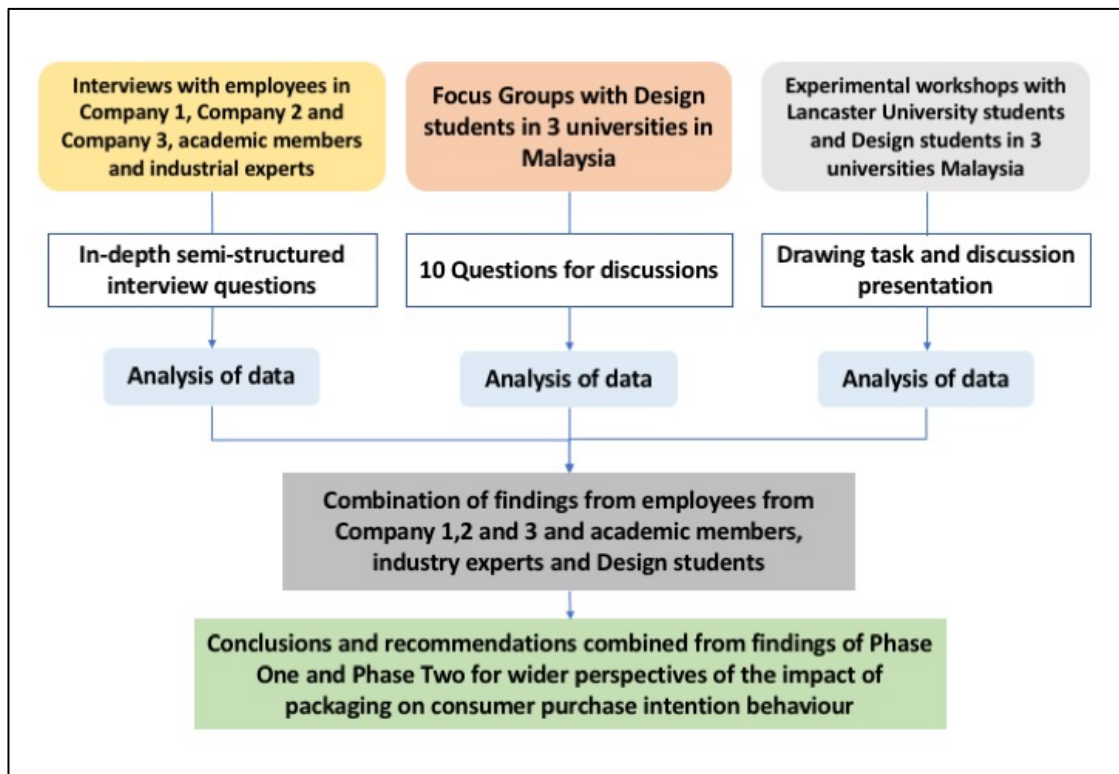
Interviews with employees in Company 1, Company 2 and Company 3, academic members and industrial experts

Focus Groups with Design students in 3 universities in Malaysia

Experimental workshops with Lancaster University students and Design students in 3 universities Malaysia

In-depth semi-structured interview questions

10 Questions for discussions

Drawing task and discussion presentation

Analysis of data

Analysis of data

Analysis of data

Combination of findings from employees from Company 1,2 and 3 and academic members, industry experts and Design students

Conclusions and recommendations combined from findings of Phase One and Phase Two for wider perspectives of the impact of packaging on consumer purchase intention behaviour